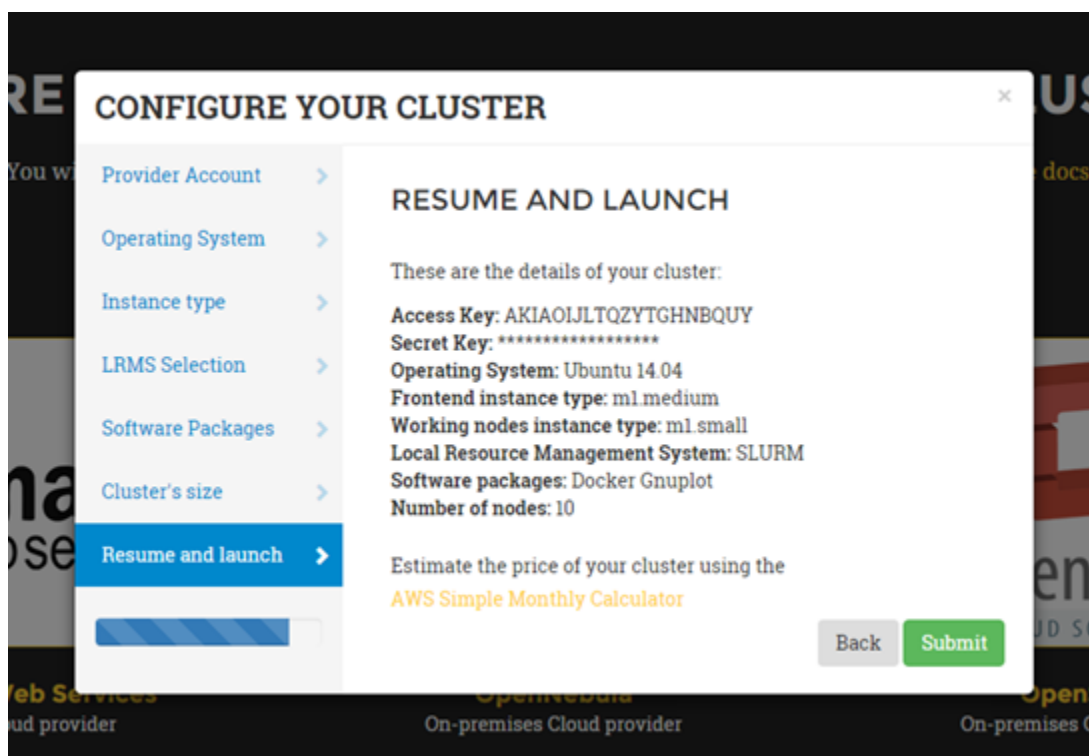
RE

You wi

CONFIGURE YOUR CLUSTER

×

Provider Account >

Operating System >

Instance type >

LRMS Selection >

Software Packages >

Cluster's size >

Resume and launch >

RESUME AND LAUNCH

These are the details of your cluster:

**Access Key:** AKIAOIJLTQZYTGHNBQUY
**Secret Key:** ******************
**Operating System:** Ubuntu 14.04
**Frontend instance type:** m1.medium
**Working nodes instance type:** m1.small
**Local Resource Management System:** SLURM
**Software packages:** Docker Gnuplot
**Number of nodes:** 10

Estimate the price of your cluster using the AWS Simple Monthly Calculator

Back Submit

docs

Web Services
ud provider

OpenNebula
On-premises Cloud provider

Open
On-premises C